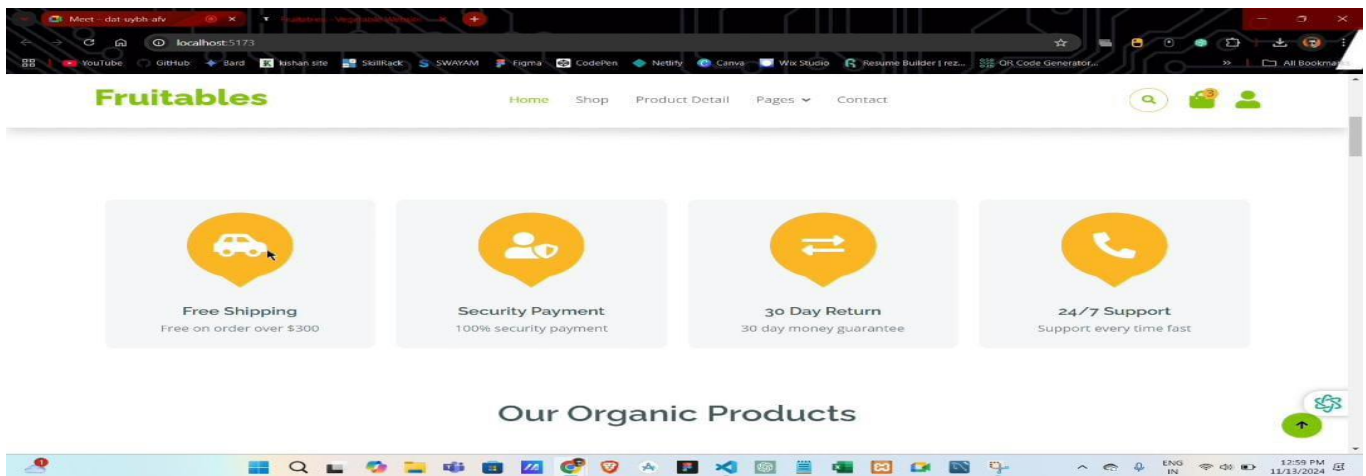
Meet - dat uybh afv
Fruitables - Vegetable Website
localhost:5173
YouTube GitHub Bard kishan site SkillRack SWAYAM Figma CodePen Netlify Canva Wix Studio Resume Builder | rez... QR Code Generator...
All Bookmarks

Fruitables

Home Shop Product Detail Pages Contact

3

Free Shipping
Free on order over $300

Security Payment
100% security payment

30 Day Return
30 day money guarantee

24/7 Support
Support every time fast

Our Organic Products

ENG IN
12:59 PM 11/13/2024